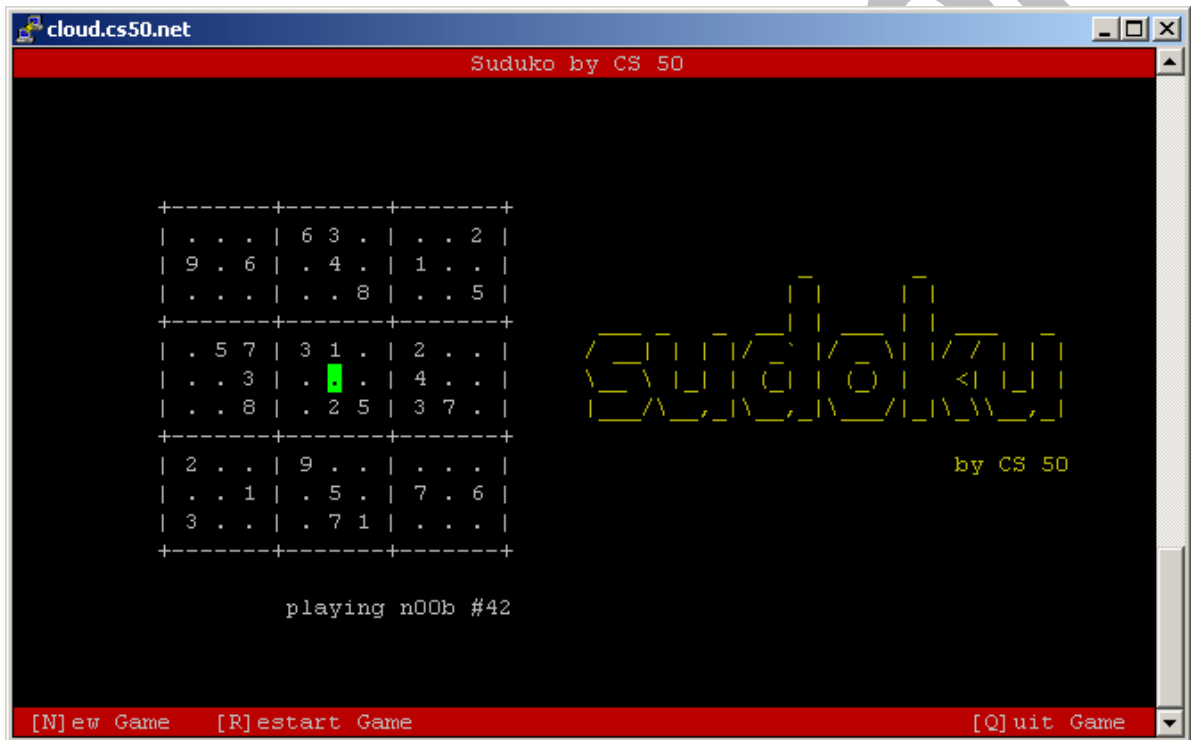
cloud.cs50.net

Suduko by CS 50

+-------+-------+-------+
| . . . | 6 3 . | . . 2 |
| 9 . 6 | . 4 . | 1 . . |
| . . . | . . 8 | . . 5 |
+-------+-------+-------+
| . 5 7 | 3 1 . | 2 . . |
| . . 3 | . . . | 4 . . |
| . . 8 | . 2 5 | 3 7 . |
+-------+-------+-------+
| 2 . . | 9 . . | . . . |
| . . 1 | . 5 . | 7 . 6 |
| 3 . . | . 7 1 | . . . |
+-------+-------+-------+

sudoku

by CS 50

playing n00b #42

[N]ew Game [R]estart Game [Q]uit Game